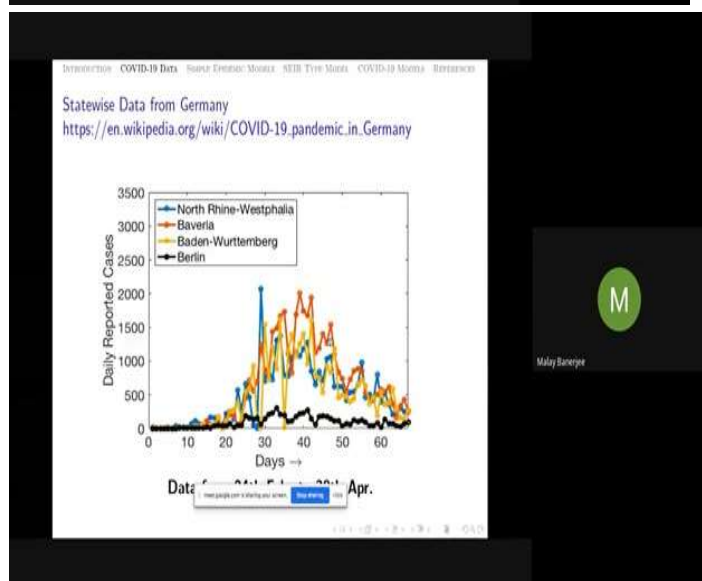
Introduction COVID-19 Data Simple Epidemic Models SEIR Type Models COVID-19 Models References

Statewise Data from Germany
https://en.wikipedia.org/wiki/COVID-19_pandemic_in_Germany

3500
3000
2500
2000
1500
1000
500
0
Daily Reported Cases
North Rhine-Westphalia
Baveria
Baden-Wurttemberg
Berlin
0 10 20 30 40 50 60
Days →

Data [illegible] Apr.

meet.google.com is sharing your screen. Stop sharing Hide

M
Malay Banerjee